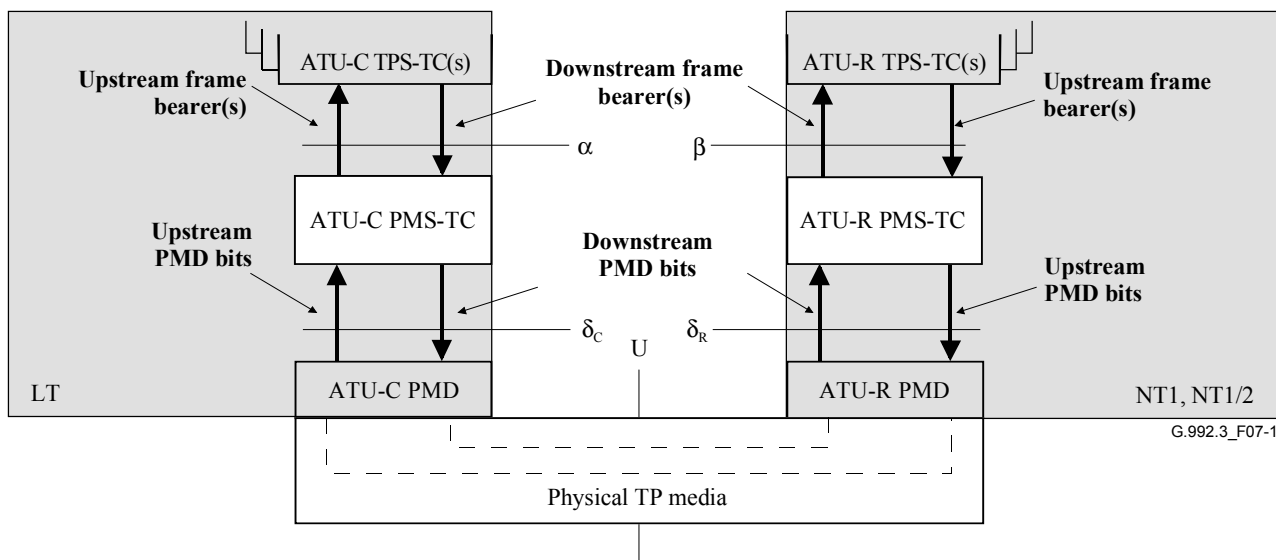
ATU-C TPS-TC(s)

Upstream frame bearer(s)

Downstream frame bearer(s)

ATU-R TPS-TC(s)

Upstream frame bearer(s)

$\alpha$

$\beta$

ATU-C PMS-TC

ATU-R PMS-TC

Upstream PMD bits

Downstream PMD bits

Upstream PMD bits

$\delta_C$

U

$\delta_R$

LT

ATU-C PMD

ATU-R PMD

NT1, NT1/2

G.992.3_F07-1

Physical TP media